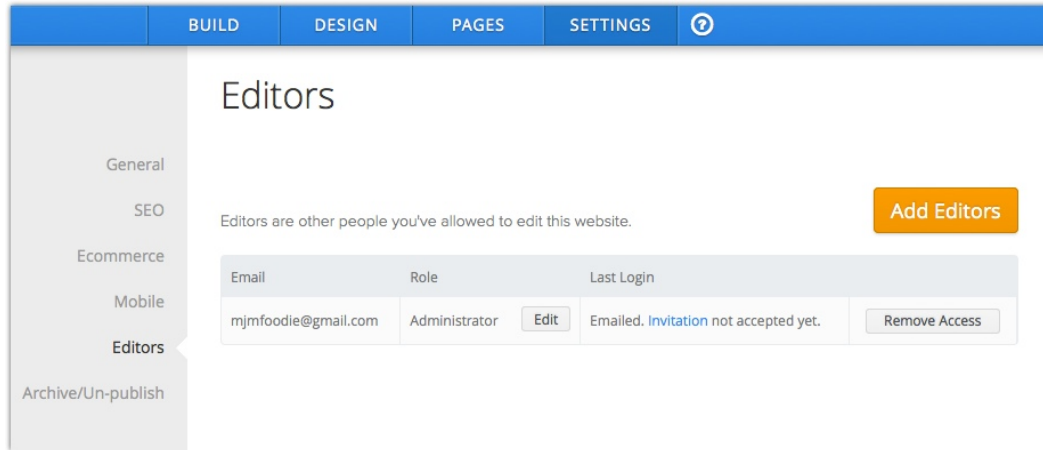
BUILD DESIGN PAGES SETTINGS ?

Editors

General
SEO
Ecommerce
Mobile
Editors
Archive/Un-publish

Editors are other people you've allowed to edit this website.

Add Editors

| Email | Role | Last Login | |
|---|---|---|---|
| mjmfoodie@gmail.com | Administrator Edit | Emailed. Invitation not accepted yet. | Remove Access |